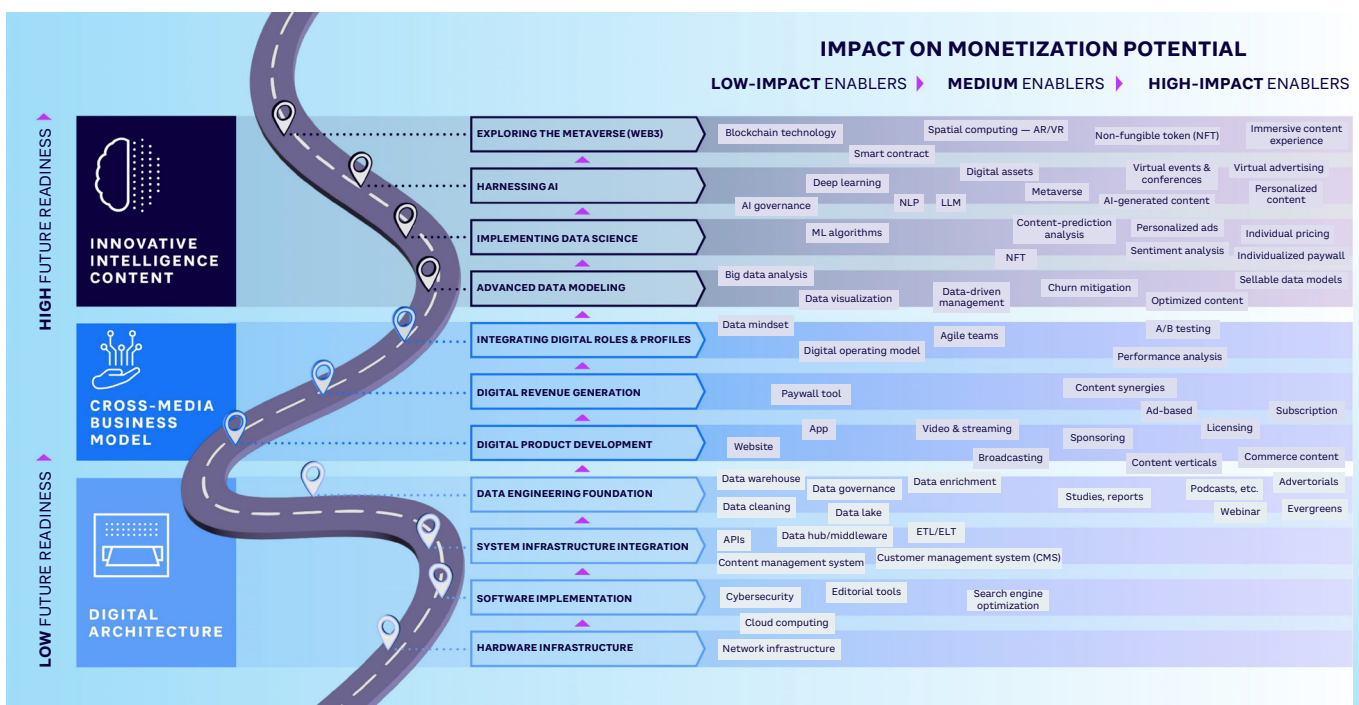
IMPACT ON MONETIZATION POTENTIAL

LOW-IMPACT ENABLERS MEDIUM ENABLERS HIGH-IMPACT ENABLERS

HIGH FUTURE READINESS

LOW FUTURE READINESS

INNOVATIVE INTELLIGENCE CONTENT

CROSS-MEDIA BUSINESS MODEL

DIGITAL ARCHITECTURE

EXPLORING THE METAVERSE (WEB3)
Blockchain technology
Smart contract
Spatial computing — AR/VR
Non-fungible token (NFT)
Immersive content experience

HARNESSING AI
AI governance
Deep learning
NLP
LLM
Digital assets
Metaverse
Virtual events & conferences
AI-generated content
Virtual advertising
Personalized content

IMPLEMENTING DATA SCIENCE
ML algorithms
Content-prediction analysis
NFT
Personalized ads
Sentiment analysis
Individual pricing
Individualized paywall

ADVANCED DATA MODELING
Big data analysis
Data visualization
Data-driven management
Churn mitigation
Optimized content
Sellable data models

INTEGRATING DIGITAL ROLES & PROFILES
Data mindset
Digital operating model
Agile teams
A/B testing
Performance analysis

DIGITAL REVENUE GENERATION
Paywall tool
Content synergies
Ad-based
Subscription

DIGITAL PRODUCT DEVELOPMENT
Website
App
Video & streaming
Broadcasting
Sponsoring
Content verticals
Licensing
Commerce content

DATA ENGINEERING FOUNDATION
Data warehouse
Data cleaning
Data governance
Data lake
Data enrichment
Studies, reports
Podcasts, etc.
Webinar
Advertorials
Evergreens

SYSTEM INFRASTRUCTURE INTEGRATION
APIs
Content management system
Data hub/middleware
ETL/ELT
Customer management system (CMS)

SOFTWARE IMPLEMENTATION
Cybersecurity
Cloud computing
Editorial tools
Search engine optimization

HARDWARE INFRASTRUCTURE
Network infrastructure